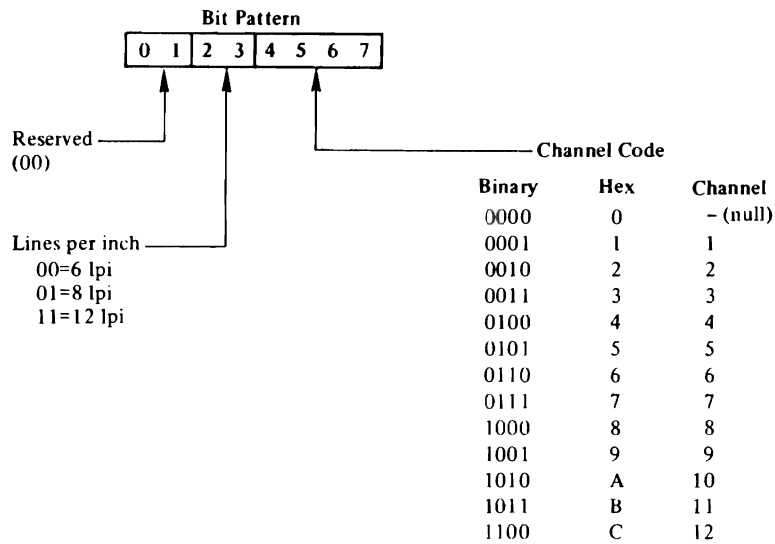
Bit Pattern

| 0 | 1 | 2 | 3 | 4 | 5 | 6 | 7 |
|---|---|---|---|---|---|---|---|

Reserved (00)

Lines per inch
00=6 lpi
01=8 lpi
11=12 lpi

Channel Code

| Binary | Hex | Channel |
|---|---|---|
| 0000 | 0 | – (null) |
| 0001 | 1 | 1 |
| 0010 | 2 | 2 |
| 0011 | 3 | 3 |
| 0100 | 4 | 4 |
| 0101 | 5 | 5 |
| 0110 | 6 | 6 |
| 0111 | 7 | 7 |
| 1000 | 8 | 8 |
| 1001 | 9 | 9 |
| 1010 | A | 10 |
| 1011 | B | 11 |
| 1100 | C | 12 |